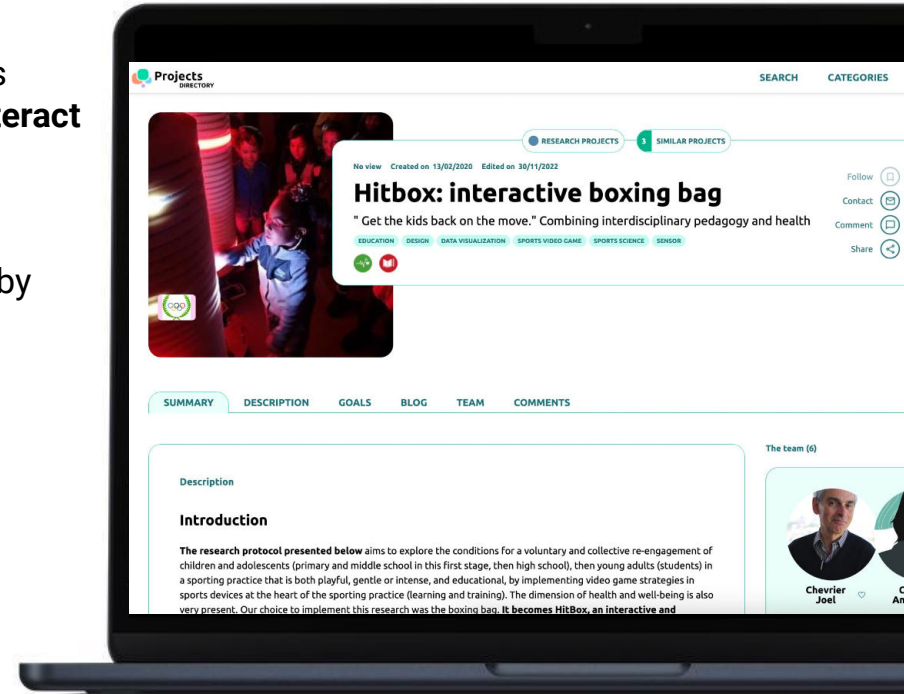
s
teract

by

Projects DIRECTORY

SEARCH CATEGORIES

RESEARCH PROJECTS 3 SIMILAR PROJECTS

No view Created on 13/02/2020 Edited on 30/11/2022

Hitbox: interactive boxing bag

" Get the kids back on the move." Combining interdisciplinary pedagogy and health

EDUCATION DESIGN DATA VISUALIZATION SPORTS VIDEO GAME SPORTS SCIENCE SENSOR

Follow
Contact
Comment
Share

SUMMARY DESCRIPTION GOALS BLOG TEAM COMMENTS

Description

Introduction

**The research protocol presented below** aims to explore the conditions for a voluntary and collective re-engagement of children and adolescents (primary and middle school in this first stage, then high school), then young adults (students) in a sporting practice that is both playful, gentle or intense, and educational, by implementing video game strategies in sports devices at the heart of the sporting practice (learning and training). The dimension of health and well-being is also very present. Our choice to implement this research was the boxing bag. **It becomes HitBox, an interactive and**

The team (6)

Chevrier Joel

C An